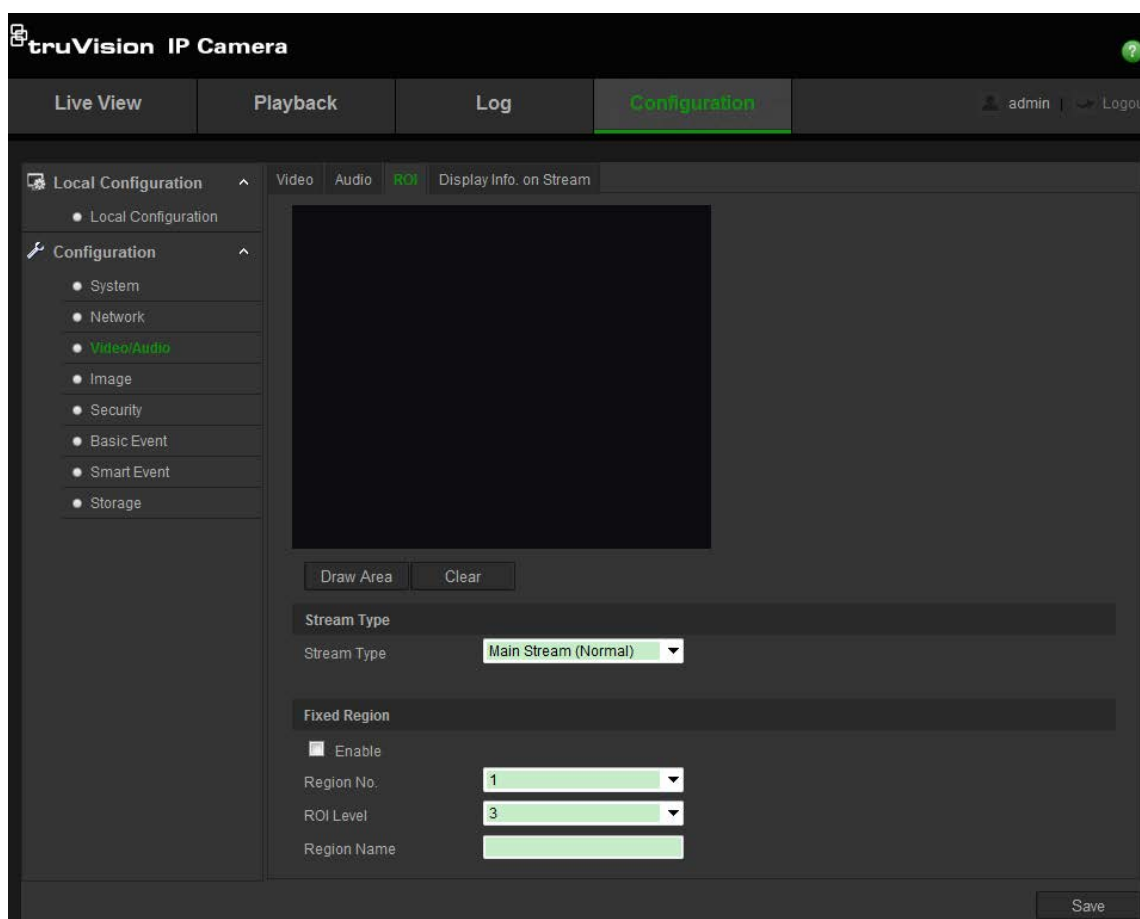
truVision IP Camera

Live View
Playback
Log
Configuration
admin | Logou

Local Configuration
Local Configuration
Configuration
System
Network
Video/Audio
Image
Security
Basic Event
Smart Event
Storage

Video
Audio
ROI
Display Info. on Stream

Draw Area
Clear

Stream Type
Stream Type
Main Stream (Normal)

Fixed Region
Enable
Region No.
1
ROI Level
3
Region Name

Save